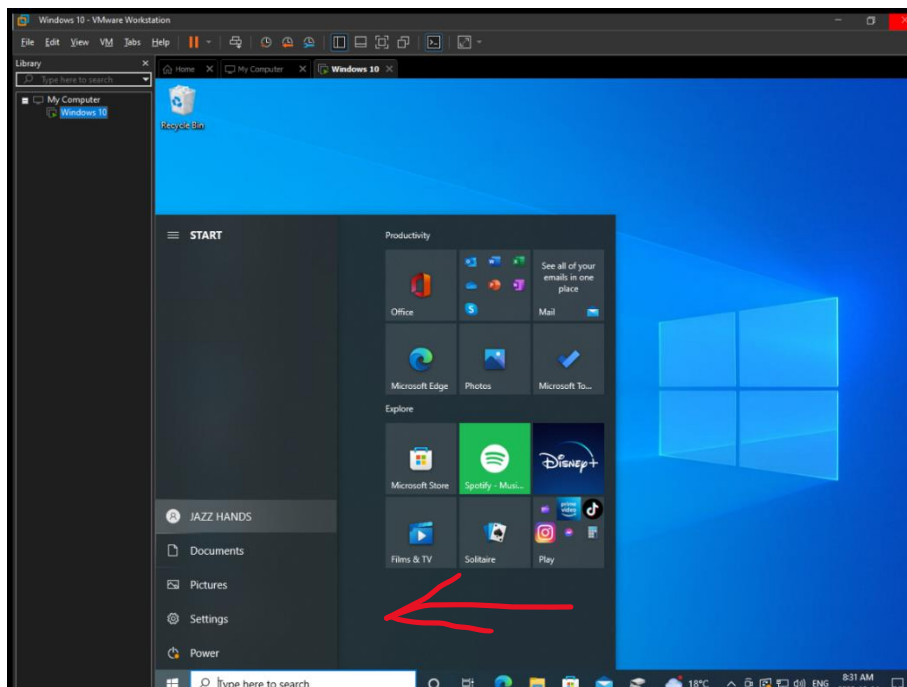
Windows 10 - VMware Workstation

File Edit View VM Tabs Help

Library

Type here to search

My Computer

Windows 10

Home

My Computer

Windows 10

Recycle Bin

START

Productivity

Office

See all of your emails in one place

Mail

Microsoft Edge

Photos

Microsoft To...

Explore

Microsoft Store

Spotify - Musi...

Disney+

Films & TV

Solitaire

Play

JAZZ HANDS

Documents

Pictures

Settings

Power

Type here to search

18°C

ENG

8:31 AM